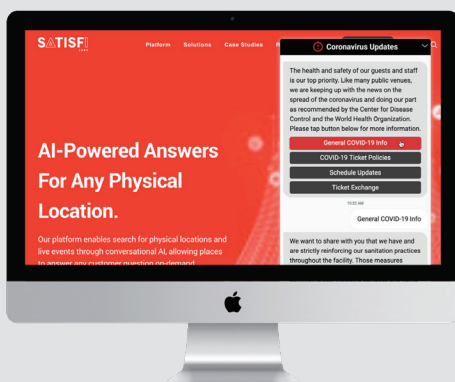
SATISFI LABS

Platform Solutions Case Studies R

AI-Powered Answers For Any Physical Location.

Our platform enables search for physical locations and live events through conversational AI, allowing places to answer any customer question on-demand

Coronavirus Updates

The health and safety of our guests and staff is our top priority. Like many public venues, we are keeping up with the news on the spread of the coronavirus and doing our part as recommended by the Center for Disease Control and the World Health Organization. Please tap button below for more information.

General COVID-19 Info

COVID-19 Ticket Policies

Schedule Updates

Ticket Exchange

10:30 AM

General COVID-19 Info

We want to share with you that we have and are strictly reinforcing our sanitation practices throughout the facility. Those measures